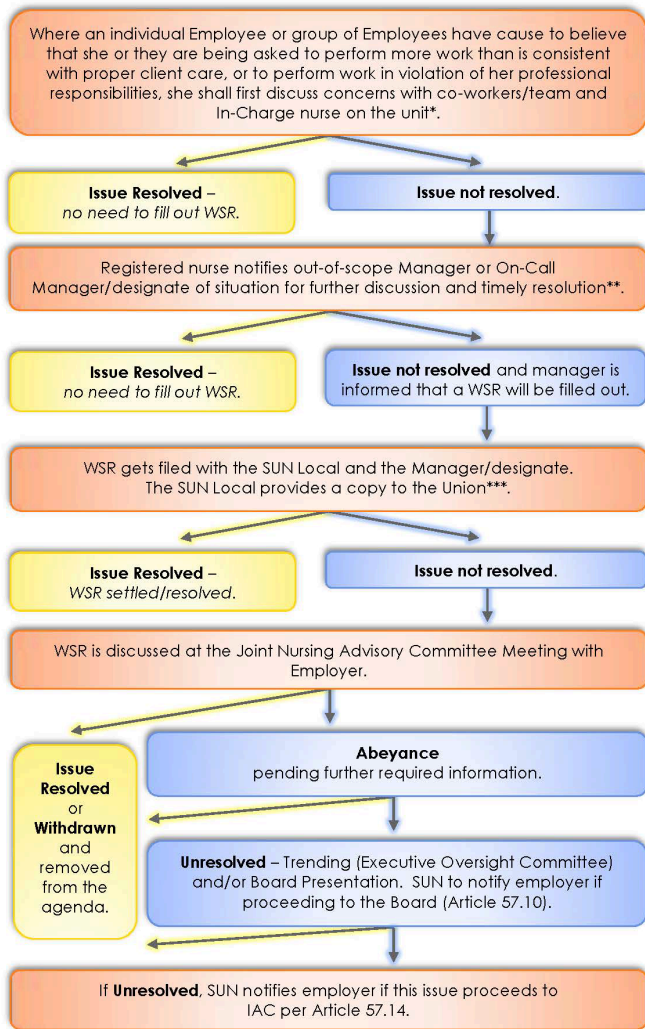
Where an individual Employee or group of Employees have cause to believe that she or they are being asked to perform more work than is consistent with proper client care, or to perform work in violation of her professional responsibilities, she shall first discuss concerns with co-workers/team and In-Charge nurse on the unit*.

Issue Resolved – no need to fill out WSR.

Issue not resolved.

Registered nurse notifies out-of-scope Manager or On-Call Manager/designate of situation for further discussion and timely resolution**.

Issue Resolved – no need to fill out WSR.

Issue not resolved and manager is informed that a WSR will be filled out.

WSR gets filed with the SUN Local and the Manager/designate. The SUN Local provides a copy to the Union***.

Issue Resolved – WSR settled/resolved.

Issue not resolved.

WSR is discussed at the Joint Nursing Advisory Committee Meeting with Employer.

Issue Resolved or Withdrawn and removed from the agenda.

Abeyance
pending further required information.

Unresolved – Trending (Executive Oversight Committee) and/or Board Presentation. SUN to notify employer if proceeding to the Board (Article 57.10).

If Unresolved, SUN notifies employer if this issue proceeds to IAC per Article 57.14.